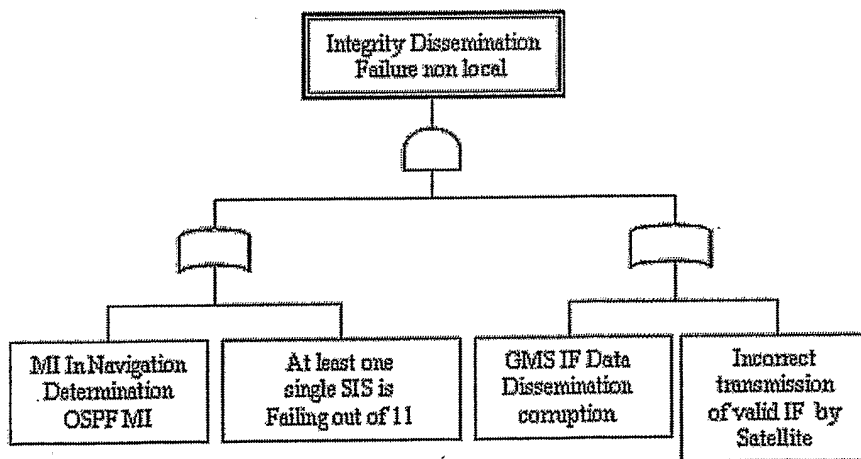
Integrity Dissemination Failure non local

MI In Navigation Determination OSPF MI

At least one single SIS is Failing out of 11

GMS IF Data Dissemination corruption

Incorrect transmission of valid IF by Satellite